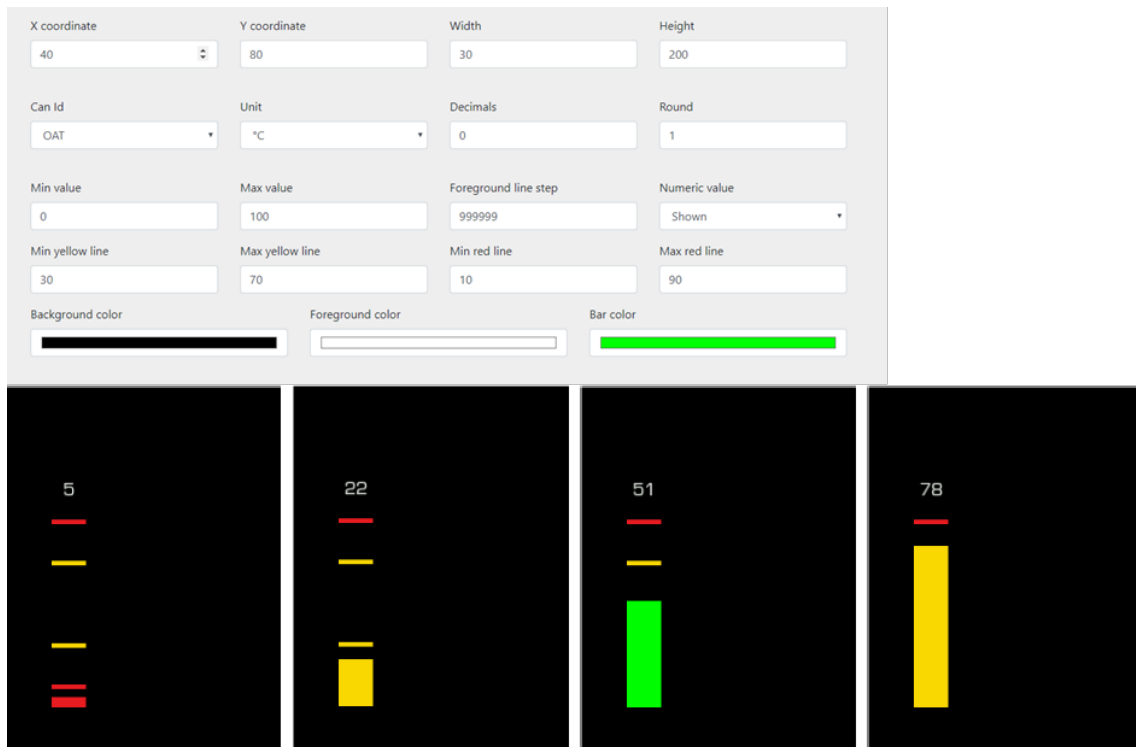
X coordinate
40

Y coordinate
80

Width
30

Height
200

Can Id
OAT

Unit
°C

Decimals
0

Round
1

Min value
0

Max value
100

Foreground line step
999999

Numeric value
Shown

Min yellow line
30

Max yellow line
70

Min red line
10

Max red line
90

Background color

Foreground color

Bar color

5

22

51

78